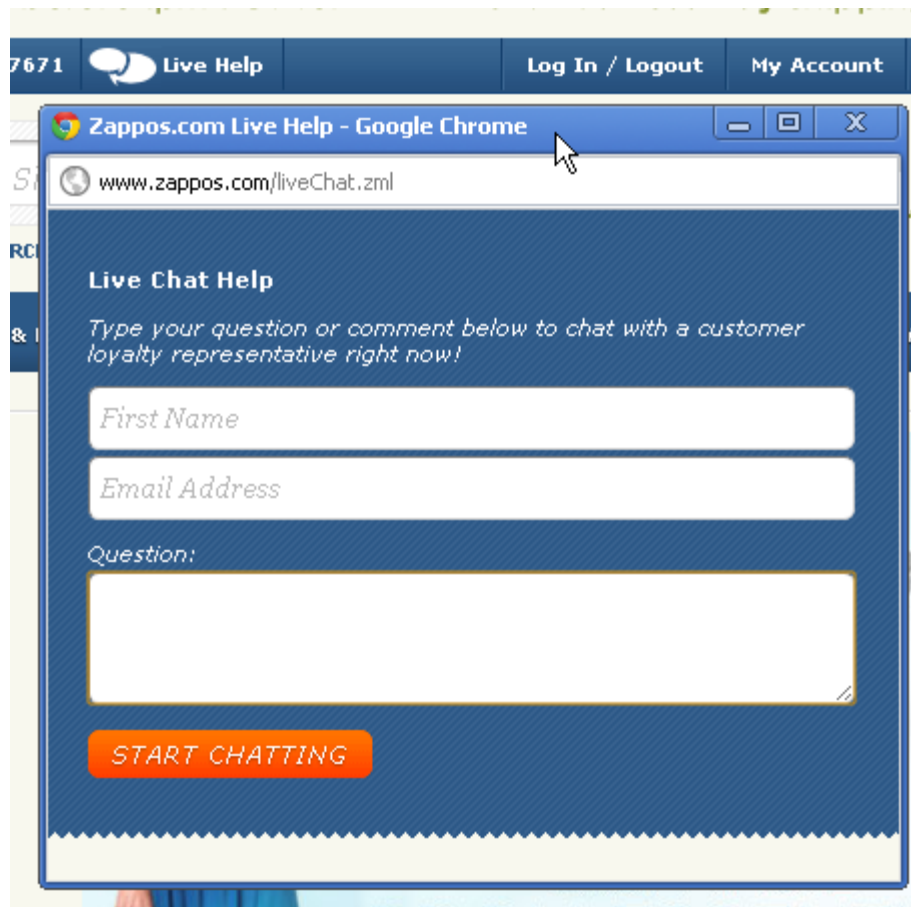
7671 Live Help Log In / Logout My Account

Zappos.com Live Help - Google Chrome

www.zappos.com/liveChat.zml

Live Chat Help

Type your question or comment below to chat with a customer loyalty representative right now!

First Name

Email Address

Question:

START CHATTING